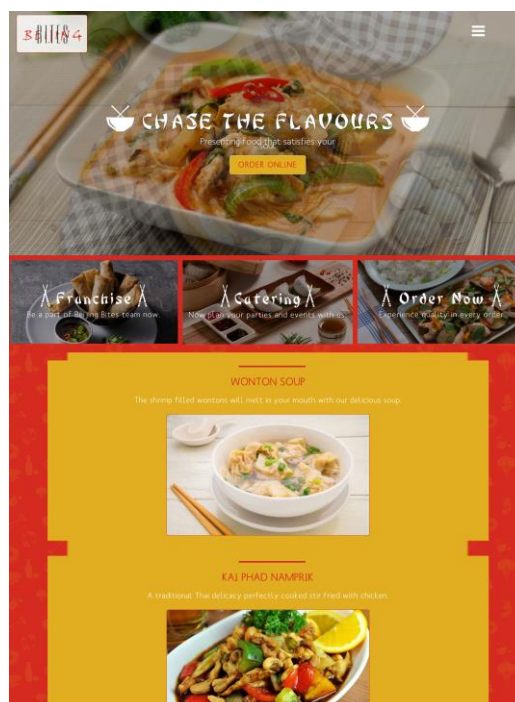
BEIJING BITES

CHASE THE FLAVOURS

Presenting food that satisfies your

ORDER ONLINE

Franchise

Be a part of Beijing Bites team now.

Catering

Now plan your parties and events with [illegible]

Order Now

Experience quality in every order.

WONTON SOUP

The shrimp filled wontons will melt in your mouth with our delicious soup.

KAI PHAD NAMPRIK

A traditional Thai delicacy perfectly cooked stir fried with chicken.